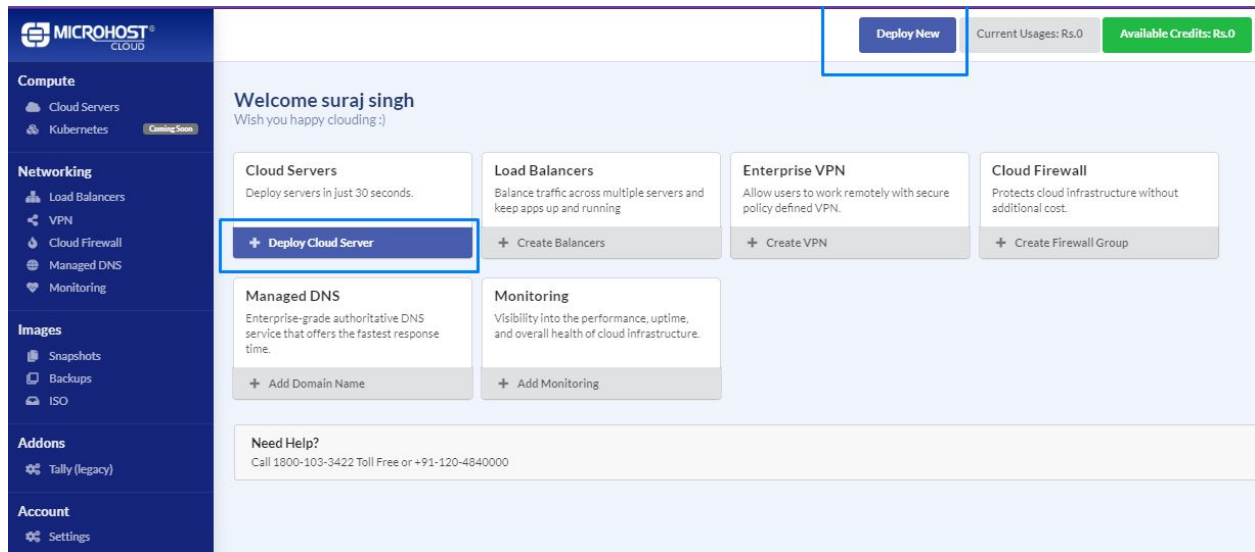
MICROHOST® CLOUD

Compute
Cloud Servers
Kubernetes Coming Soon

Networking
Load Balancers
VPN
Cloud Firewall
Managed DNS
Monitoring

Images
Snapshots
Backups
ISO

Addons
Tally (legacy)

Account
Settings

Deploy New
Current Usages: Rs.0
Available Credits: Rs.0

Welcome suraj singh
Wish you happy clouding :)

Cloud Servers
Deploy servers in just 30 seconds.
+ Deploy Cloud Server

Load Balancers
Balance traffic across multiple servers and keep apps up and running
+ Create Balancers

Enterprise VPN
Allow users to work remotely with secure policy defined VPN.
+ Create VPN

Cloud Firewall
Protects cloud infrastructure without additional cost.
+ Create Firewall Group

Managed DNS
Enterprise-grade authoritative DNS service that offers the fastest response time.
+ Add Domain Name

Monitoring
Visibility into the performance, uptime, and overall health of cloud infrastructure.
+ Add Monitoring

Need Help?
Call 1800-103-3422 Toll Free or +91-120-4840000